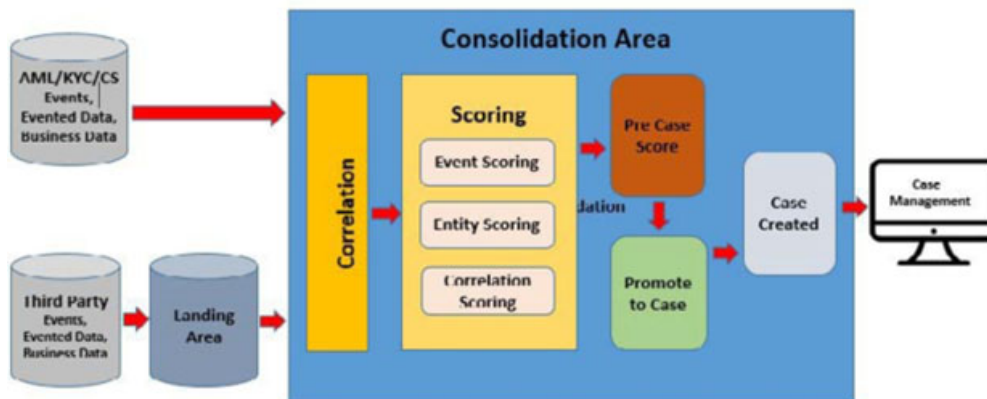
AML/KYC/CS
Events, Evented Data, Business Data

Third Party
Events, Evented Data, Business Data

Landing Area

Consolidation Area

Correlation

Scoring

Event Scoring

Entity Scoring

Correlation Scoring

dation

Pre Case Score

Promote to Case

Case Created

Case Management